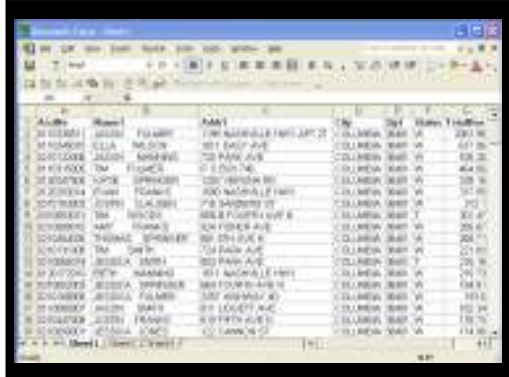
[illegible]

| AcctNo | Name1 | Addr1 | City | Zip | Status | TotalDue |
|---|---|---|---|---|---|---|
| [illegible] | JASON FULMER | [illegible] NASHVILLE HWY APT 2 | COLUMBIA | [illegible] | W | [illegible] |
| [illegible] | ELLA WILSON | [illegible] EAST AVE | COLUMBIA | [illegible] | W | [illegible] |
| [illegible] | JASON MANNING | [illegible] PARK AVE | COLUMBIA | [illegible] | W | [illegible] |
| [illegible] | TIM FULMER | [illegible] | COLUMBIA | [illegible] | W | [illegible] |
| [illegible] | JOHN SPRINGER | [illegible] | COLUMBIA | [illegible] | W | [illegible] |
| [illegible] | FRANK FRANKS | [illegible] NASHVILLE HWY | COLUMBIA | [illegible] | W | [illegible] |
| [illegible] | JOHN CLAUSEN | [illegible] | COLUMBIA | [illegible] | W | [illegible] |
| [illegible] | TIM WILSON | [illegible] FOURTH AVE S | COLUMBIA | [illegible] | T | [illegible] |
| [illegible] | AMY FRANKS | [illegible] | COLUMBIA | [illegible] | W | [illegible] |
| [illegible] | THOMAS SPRINGER | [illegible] | COLUMBIA | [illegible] | W | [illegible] |
| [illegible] | TIM SMITH | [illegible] PARK AVE | COLUMBIA | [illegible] | W | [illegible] |
| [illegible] | JESSICA SMITH | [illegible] PARK AVE | COLUMBIA | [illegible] | T | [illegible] |
| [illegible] | PETER MANNING | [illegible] NASHVILLE HWY | COLUMBIA | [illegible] | W | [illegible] |
| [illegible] | JESSICA SPRINGER | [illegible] FOURTH AVE N | COLUMBIA | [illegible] | W | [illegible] |
| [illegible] | JESSICA FULMER | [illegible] | COLUMBIA | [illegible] | W | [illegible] |
| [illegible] | JASON SMITH | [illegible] | COLUMBIA | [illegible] | W | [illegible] |
| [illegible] | JOSEPH FRANKS | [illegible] | COLUMBIA | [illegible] | W | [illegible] |
| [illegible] | JESSICA JONES | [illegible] | COLUMBIA | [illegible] | W | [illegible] |

Sheet1 Sheet2 Sheet3